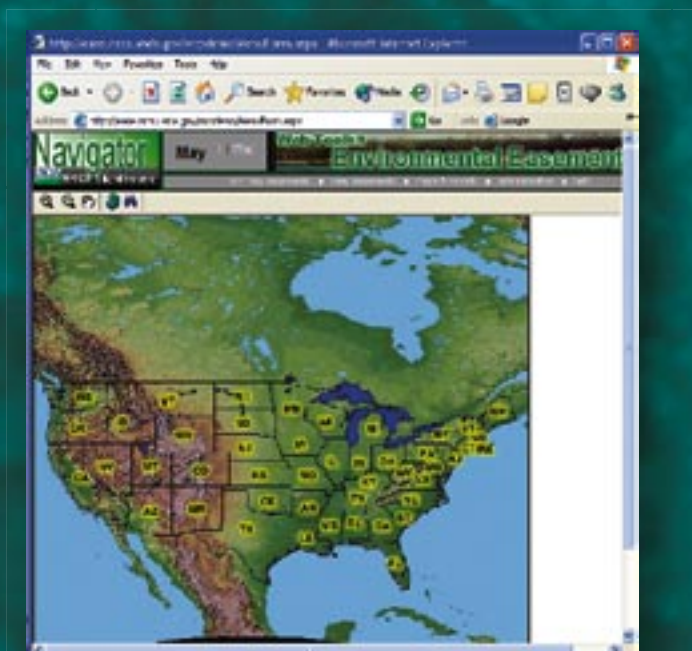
File Edit View Favorites Tools Help

Back Search Favorites Media

Address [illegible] Go Links Google

Navigator

Map

Environmental Easement

WA MT ND MN OR ID SD WI MI NY WY IA NE PA NV UT CO IL IN OH CA KS MO KY VA AZ NM OK AR TN NC TX LA MS AL GA SC FL